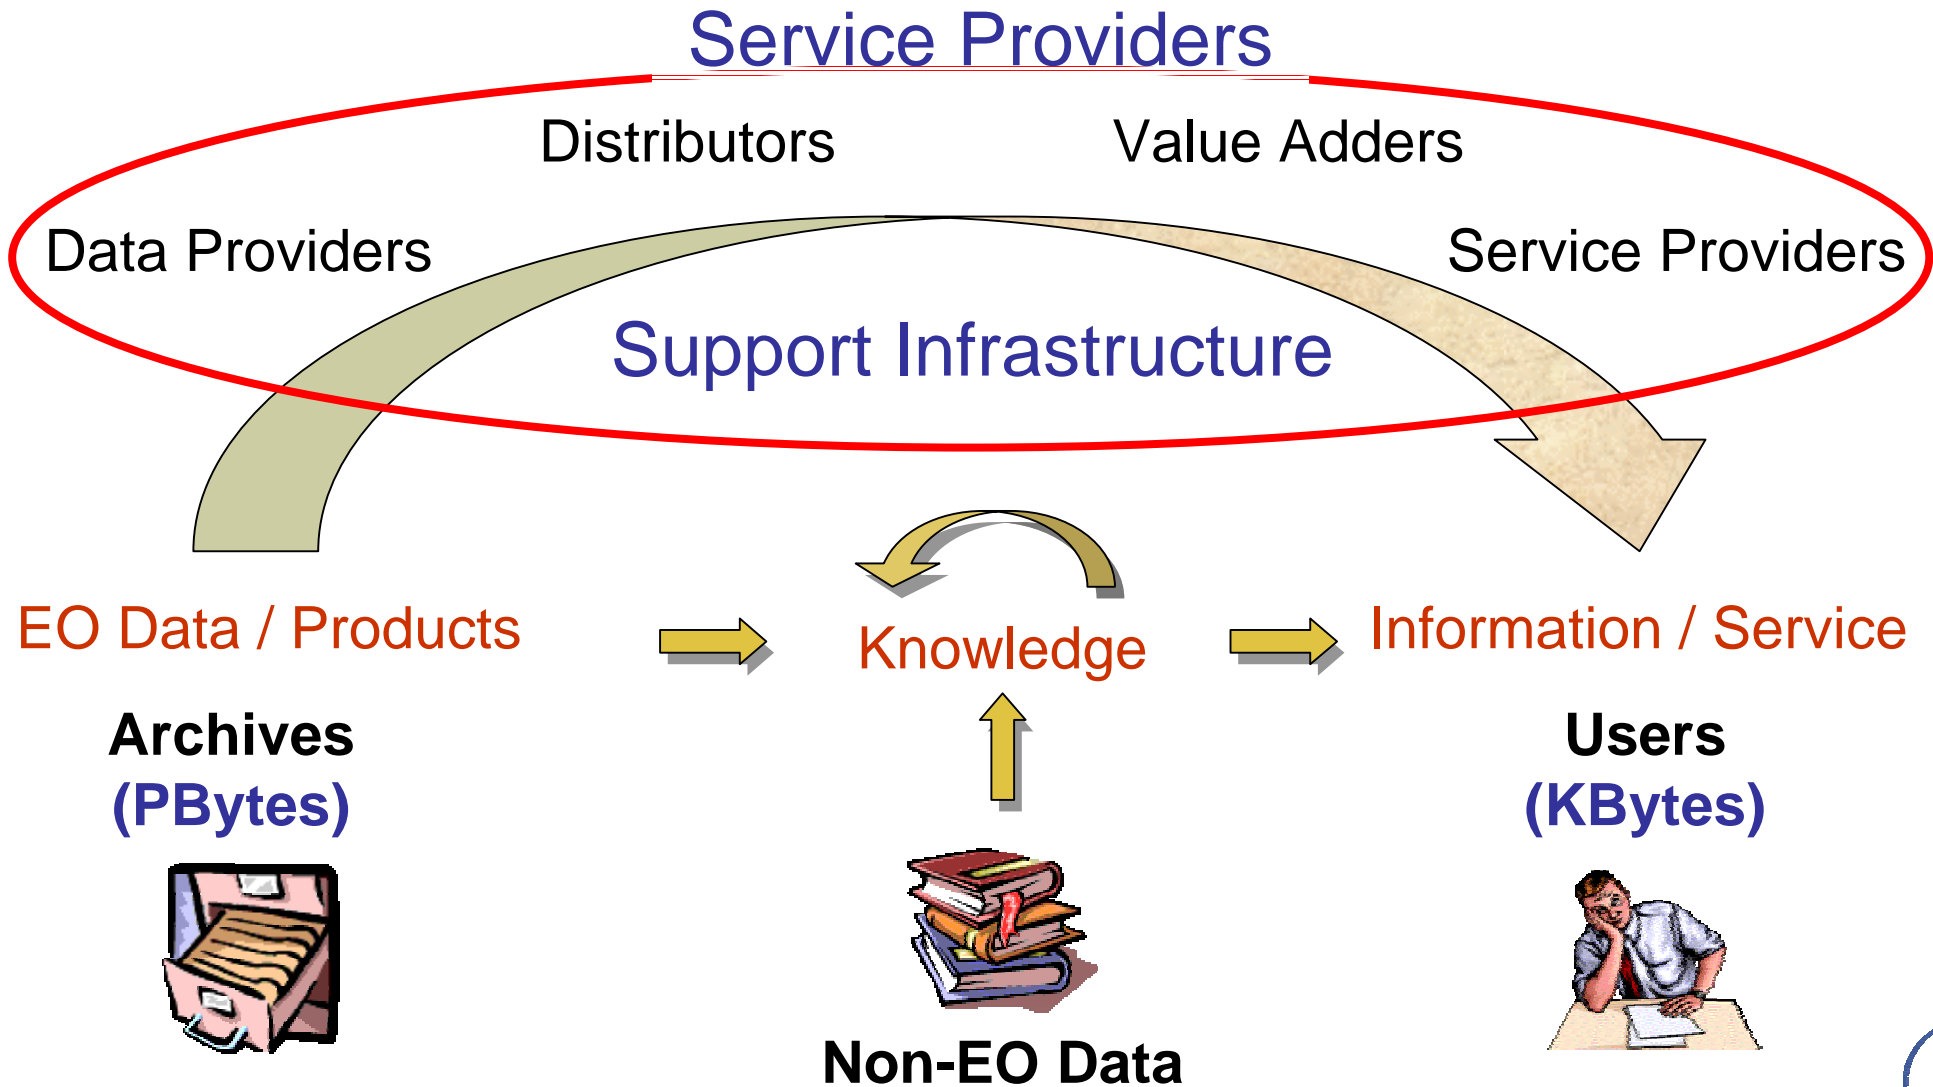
Service Providers

Distributors

Value Adders

Data Providers

Service Providers

Support Infrastructure

EO Data / Products

Knowledge

Information / Service

Archives
(PBytes)

Users
(KBytes)

Non-EO Data